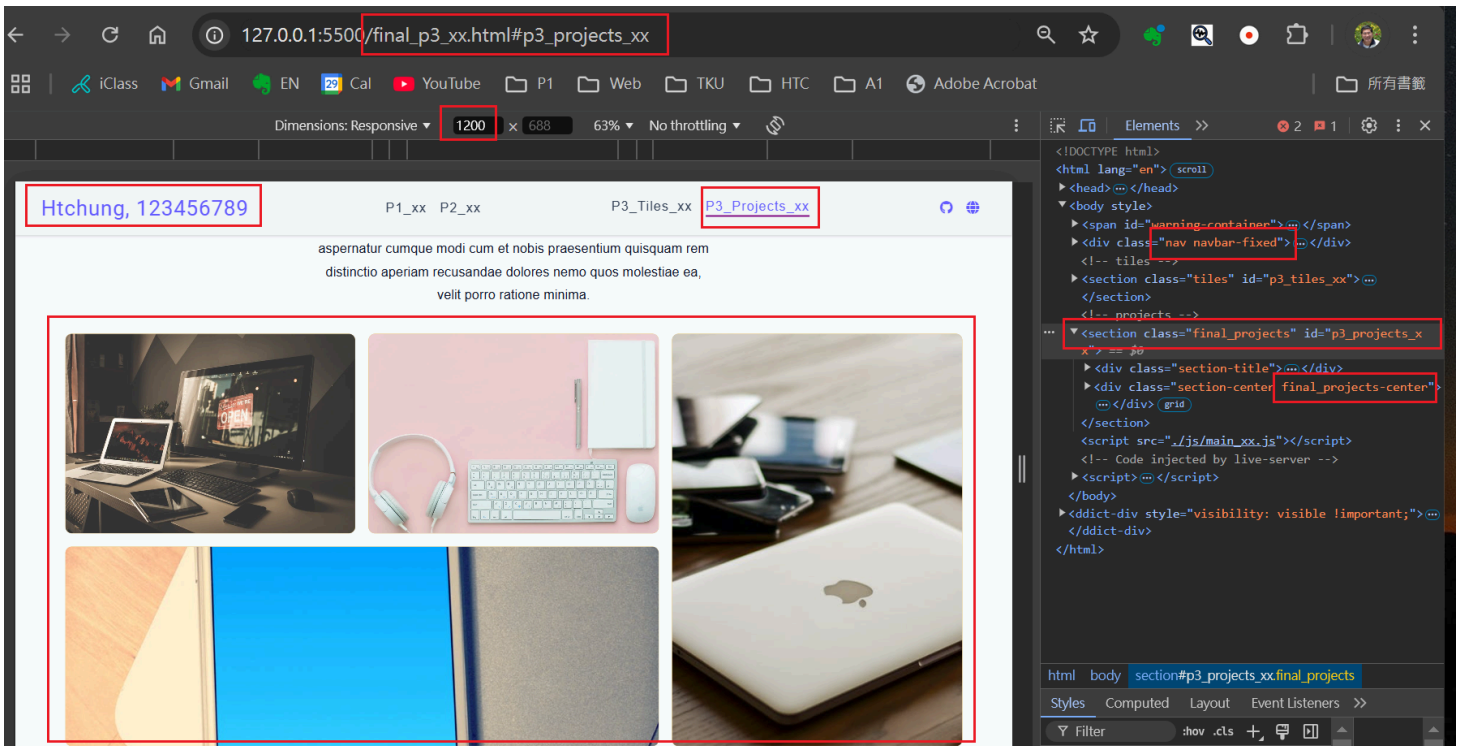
127.0.0.1:5500/final_p3_xx.html#p3_projects_xx

iClass Gmail EN 29 Cal YouTube P1 Web TKU HTC A1 Adobe Acrobat 所有書籤

Dimensions: Responsive ▾ 1200 × 688 63% ▾ No throttling ▾

Elements » ⊗ 2 ■ 1

Htchung, 123456789 P1_xx P2_xx P3_Tiles_xx P3_Projects_xx

aspernatur cumque modi cum et nobis praesentium quisquam rem distinctio aperiam recusandae dolores nemo quos molestiae ea, velit porro ratione minima.

OPEN

<!DOCTYPE html>
<html lang="en"> scroll
▶<head> ··· </head>
▼<body style>
▶<span id="warning-container"> ··· </span>
▶<div class="nav navbar-fixed"> ··· </div>
<!-- tiles -->
▶<section class="tiles" id="p3_tiles_xx"> ···
</section>
<!-- projects -->
··· ▼<section class="final_projects" id="p3_projects_xx"> == $0
▶<div class="section-title"> ··· </div>
▶<div class="section-center final_projects-center">
··· </div> grid
</section>
<script src="./js/main_xx.js"></script>
<!-- Code injected by live-server -->
▶<script> ··· </script>
</body>
▶<ddict-div style="visibility: visible !important;"> ···
</ddict-div>
</html>

html body section#p3_projects_xx.final_projects

Styles Computed Layout Event Listeners »

Filter :hov .cls +